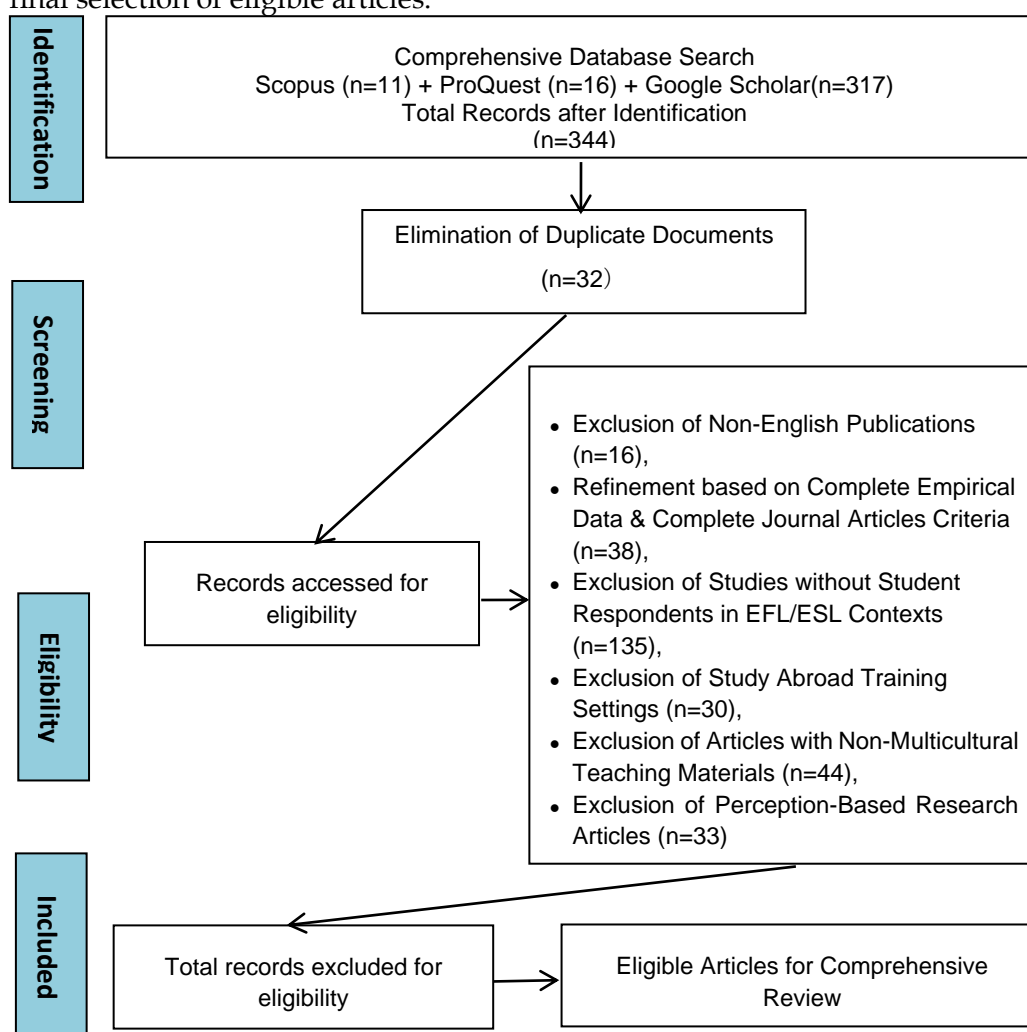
final selection of eligible articles.

Identification

Comprehensive Database Search
Scopus (n=11) + ProQuest (n=16) + Google Scholar(n=317)
Total Records after Identification
(n=344)

Elimination of Duplicate Documents
(n=32）

Screening

- Exclusion of Non-English Publications (n=16),
- Refinement based on Complete Empirical Data & Complete Journal Articles Criteria (n=38),
- Exclusion of Studies without Student Respondents in EFL/ESL Contexts (n=135),
- Exclusion of Study Abroad Training Settings (n=30),
- Exclusion of Articles with Non-Multicultural Teaching Materials (n=44),
- Exclusion of Perception-Based Research Articles (n=33)

Records accessed for eligibility

Eligibility

Included

Total records excluded for eligibility

Eligible Articles for Comprehensive Review